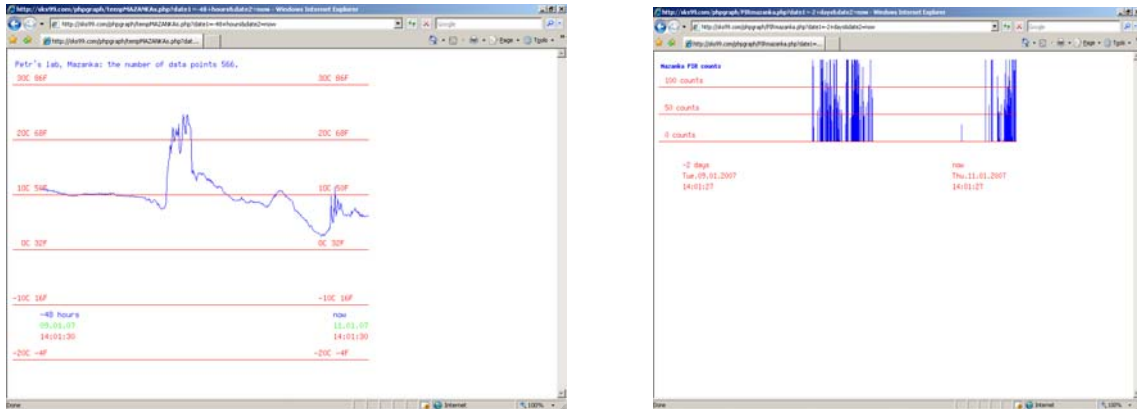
http://sks99.com/phpgraph/tempMAZANKAs.php?date1=-48+hours&date2=now - Windows Internet Explorer

http://sks99.com/phpgraph/tempMAZANKAs.php?date1=-48+hours&date2=now

Google

http://sks99.com/phpgraph/tempMAZANKAs.php?dat...

Page • Tools •

Petr's lab, Mazanka: the number of data points 566.

30C 86F | 30C 86F

20C 68F | 20C 68F

10C 50F | 10C 50F

0C 32F | 0C 32F

-10C 14F | -10C 14F

-48 hours | now

09.01.07 | 11.01.07

14:01:30 | 14:01:30

-20C -4F | -20C -4F

Done | Internet | 100%

http://sks99.com/phpgraph/PIRmazanka.php?date1=-2+days&date2=now - Windows Internet Explorer

http://sks99.com/phpgraph/PIRmazanka.php?date1=-2+days&date2=now

Google

http://sks99.com/phpgraph/PIRmazanka.php?date1=...

Page • Tools •

Mazanka PIR counts

100 counts

50 counts

0 counts

-2 days | now

Tue.09.01.2007 | Thu.11.01.2007

14:01:27 | 14:01:27

Done | Internet | 100%